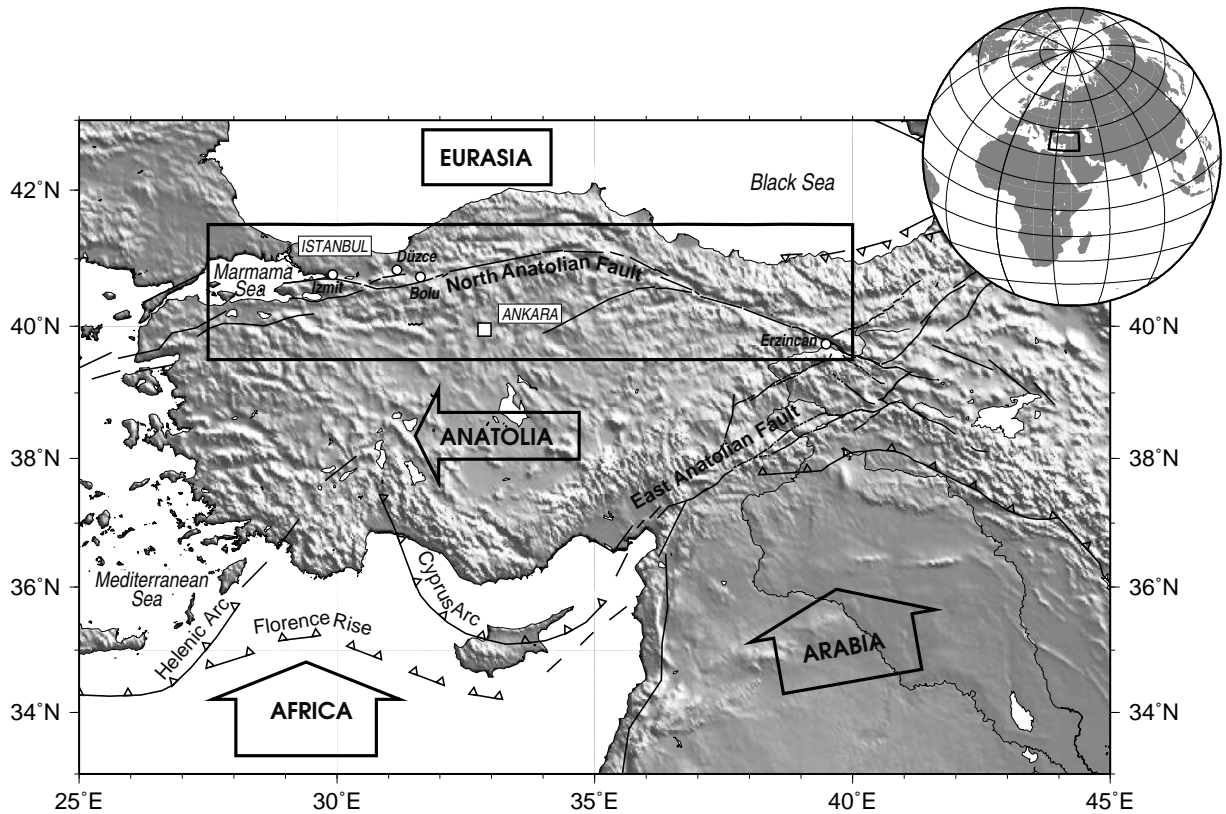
EURASIA

Black Sea

42°N

ISTANBUL

Düzce

Marmara Sea

Izmit

Bolu

North Anatolian Fault

ANKARA

40°N

40°N

Erzincan

ANATOLIA

East Anatolian Fault

38°N

38°N

Cyprus Arc

36°N

36°N

Mediterranean Sea

Helenic Arc

Florence Rise

ARABIA

AFRICA

34°N

34°N

25°E

30°E

35°E

40°E

45°E